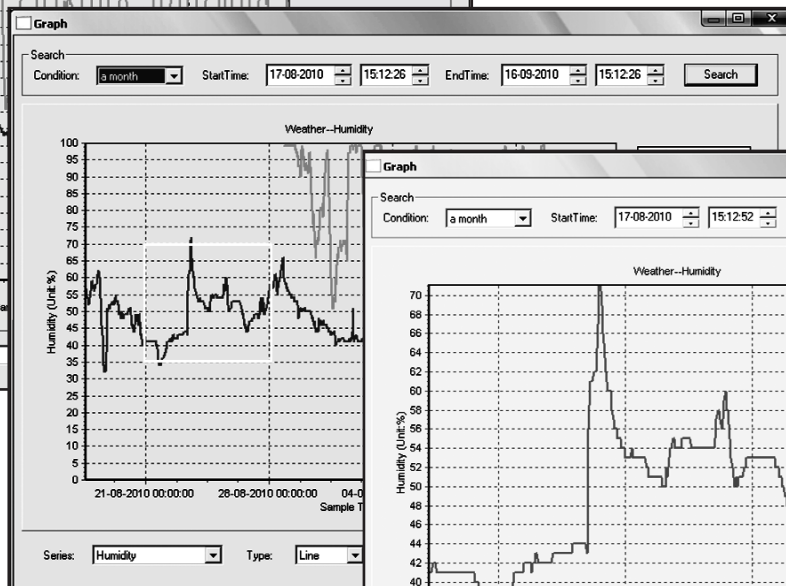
Graph

Search
Condition: a month
StartTime: 17-08-2010 15:12:26
EndTime: 16-09-2010 15:12:26
Search

Weather--Humidity

Humidity (Unit:%)

100
95
90
85
80
75
70
65
60
55
50
45
40
35
30
25
20
15
10
5
0

21-08-2010 00:00:00
28-08-2010 00:00:00
04-0
Sample T

Series: Humidity
Type: Line

Graph

Search
Condition: a month
StartTime: 17-08-2010 15:12:52

Weather--Humidity

Humidity (Unit:%)

70
68
66
64
62
60
58
56
54
52
50
48
46
44
42
40